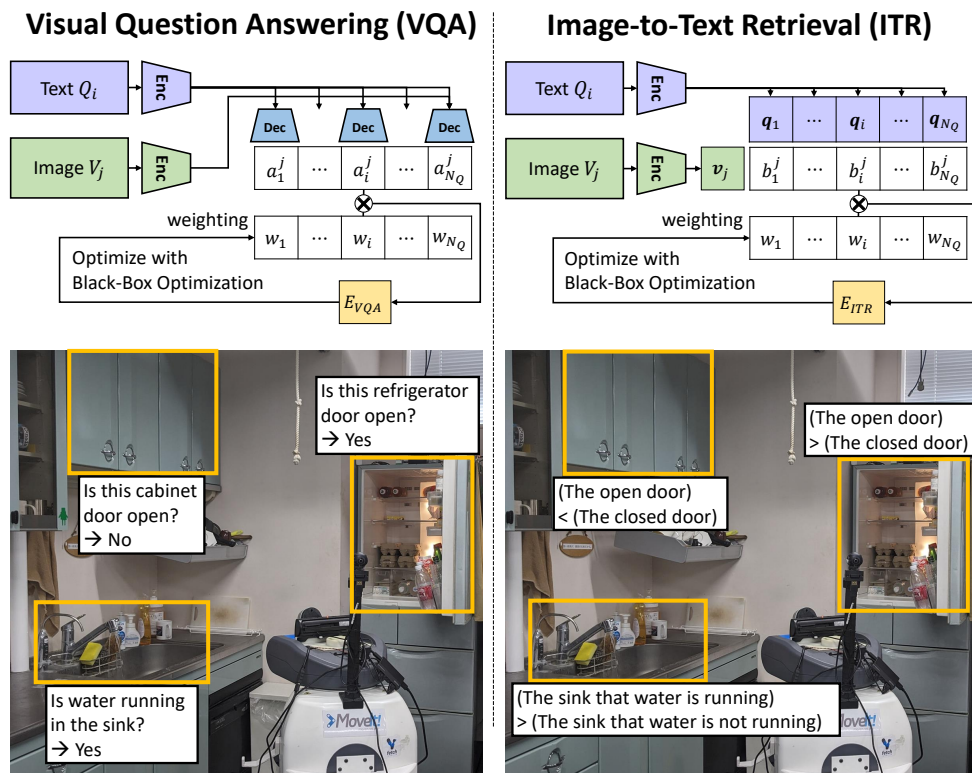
Visual Question Answering (VQA)

Text $Q_i$

Enc

Image $V_j$

Enc

Dec

Dec

Dec

| $a_1^j$ | ⋯ | $a_i^j$ | ⋯ | $a_{N_Q}^j$ |
|---|---|---|---|---|

⊗

weighting

| $w_1$ | ⋯ | $w_i$ | ⋯ | $w_{N_Q}$ |
|---|---|---|---|---|

Optimize with Black-Box Optimization

$E_{VQA}$

Image-to-Text Retrieval (ITR)

Text $Q_i$

Enc

Image $V_j$

Enc

$\boldsymbol{v}_j$

| $\boldsymbol{q}_1$ | ⋯ | $\boldsymbol{q}_i$ | ⋯ | $\boldsymbol{q}_{N_Q}$ |
|---|---|---|---|---|

| $b_1^j$ | ⋯ | $b_i^j$ | ⋯ | $b_{N_Q}^j$ |
|---|---|---|---|---|

⊗

weighting

| $w_1$ | ⋯ | $w_i$ | ⋯ | $w_{N_Q}$ |
|---|---|---|---|---|

Optimize with Black-Box Optimization

$E_{ITR}$

Is this refrigerator door open?
→ Yes

Is this cabinet door open?
→ No

Is water running in the sink?
→ Yes

Movet!

(The open door)
> (The closed door)

(The open door)
< (The closed door)

(The sink that water is running)
> (The sink that water is not running)

Movet!